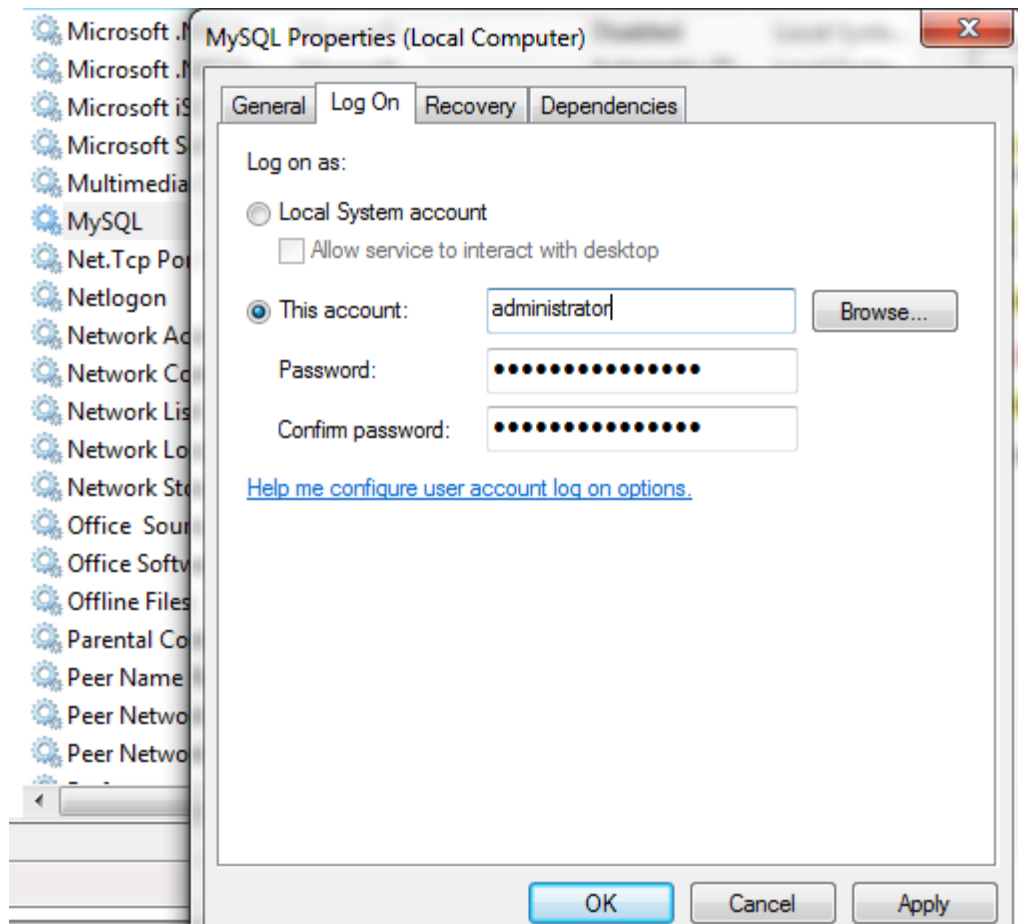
Microsoft .N
Microsoft .N
Microsoft iS
Microsoft S
Multimedia
MySQL
Net.Tcp Po
Netlogon
Network Ac
Network Co
Network Lis
Network Lo
Network Sto
Office Sour
Office Softv
Offline Files
Parental Co
Peer Name
Peer Netwo
Peer Netwo

MySQL Properties (Local Computer)

General | Log On | Recovery | Dependencies

Log on as:

Local System account

Allow service to interact with desktop

This account: administrator Browse...

Password: •••••••••••••••

Confirm password: •••••••••••••••

Help me configure user account log on options.

OK Cancel Apply